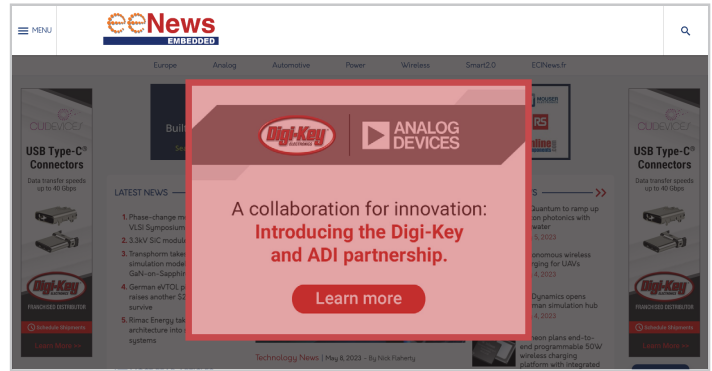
MENU

eeNews EMBEDDED

Europe Analog Automotive Power Wireless Smart2.0 ECINews.fr

CUI DEVICES

USB Type-C® Connectors

Data transfer speeds up to 40 Gbps

Digi-Key ELECTRONICS

FRANCHISED DISTRIBUTOR

Schedule Shipments

Learn More ▸

Buil

Se

MOUSER

RS

nline

LATEST NEWS

1. Phase-change m VLSI Symposium

2. 3.3kV SiC module

3. Transphorm takes simulation mode GaN-on-Sapphir

4. German eVTOL p raises another $2 survive

5. Rimac Energy tak architecture into systems

S

Quantum to ramp up on photonics with water

5, 2023

onomous wireless rging for UAVs

4, 2023

Dynamics opens man simulation hub

4, 2023

neon plans end-to-end programmable 50W wireless charging platform with integrated

Technology News | May 8, 2023 – By Nick Flaherty

Digi-Key ELECTRONICS

ANALOG DEVICES

A collaboration for innovation:

Introducing the Digi-Key and ADI partnership.

Learn more

CUI DEVICES

USB Type-C® Connectors

Data transfer speeds up to 40 Gbps

Digi-Key ELECTRONICS

FRANCHISED DISTRIBUTOR

Schedule Shipments

Learn More ▸